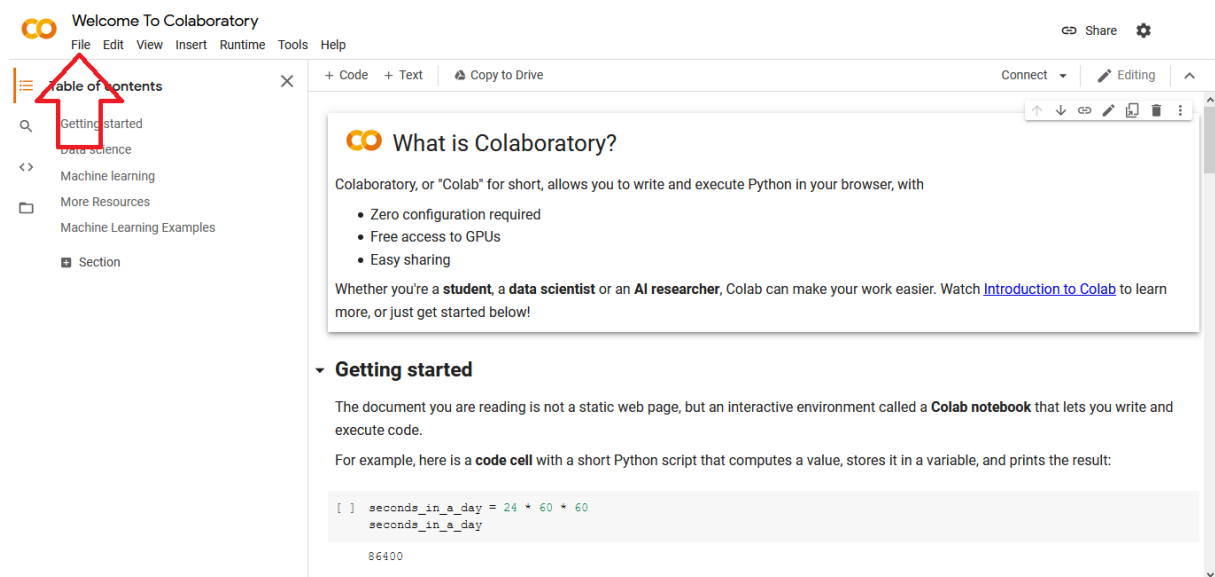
CO Welcome To Colaboratory
File Edit View Insert Runtime Tools Help
Share

Table of contents
Getting started
Data science
Machine learning
More Resources
Machine Learning Examples
Section

+ Code + Text Copy to Drive
Connect Editing

CO What is Colaboratory?

Colaboratory, or "Colab" for short, allows you to write and execute Python in your browser, with

- Zero configuration required
- Free access to GPUs
- Easy sharing

Whether you're a **student**, a **data scientist** or an **AI researcher**, Colab can make your work easier. Watch Introduction to Colab to learn more, or just get started below!

Getting started

The document you are reading is not a static web page, but an interactive environment called a **Colab notebook** that lets you write and execute code.

For example, here is a **code cell** with a short Python script that computes a value, stores it in a variable, and prints the result:

[ ] seconds_in_a_day = 24 * 60 * 60
seconds_in_a_day

86400